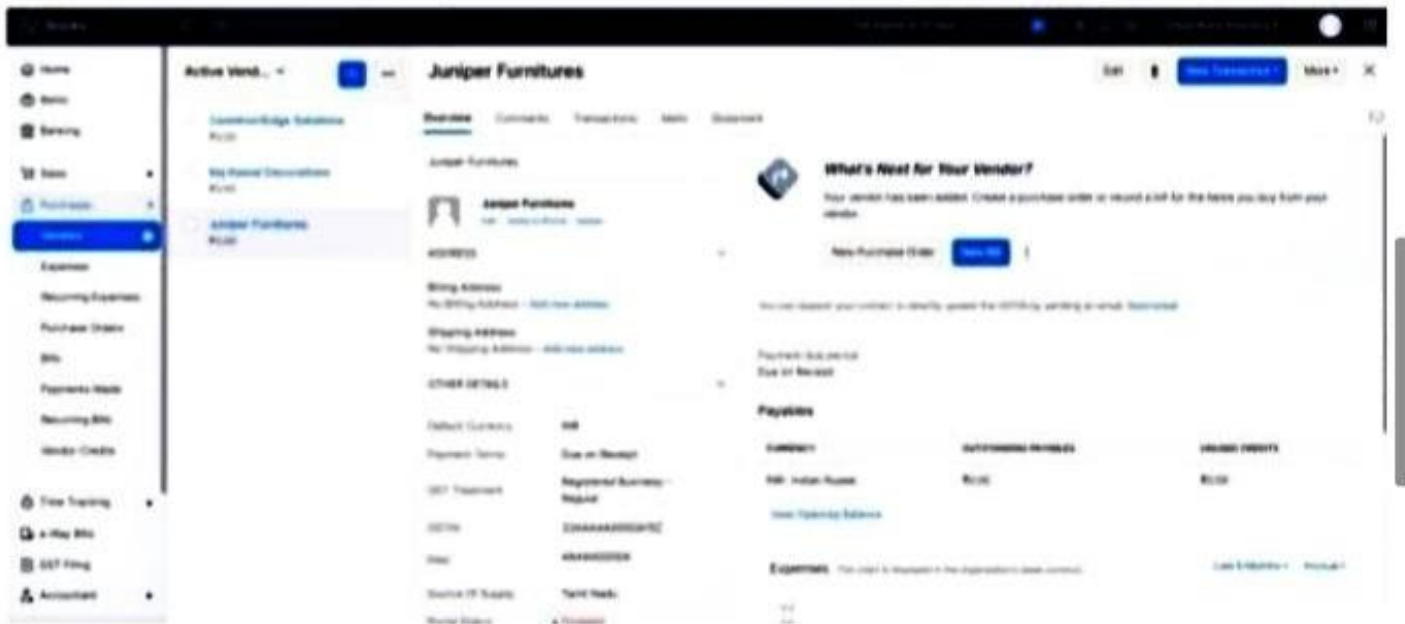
Home
Items
Banking
Sales
Purchases
Vendors
Expenses
Recurring Expenses
Purchase Orders
Bills
Payments Made
Recurring Bills
Vendor Credits
Time Tracking
e-Way Bills
GST Filing
Accountant

Active Vend... ▾
CommonEdge Solutions
₹0.00
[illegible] Decorations
₹0.00
Juniper Furnitures
₹0.00

Juniper Furnitures
Edit
New Transaction ▾
More ▾

Overview Comments Transactions Mails Statement

Juniper Furnitures
Juniper Furnitures
ADDRESS
Billing Address
No Billing Address - Add new address
Shipping Address
No Shipping Address - Add new address
OTHER DETAILS
Default Currency INR
Payment Terms Due on Receipt
GST Treatment Registered Business - Regular
GSTIN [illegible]
PAN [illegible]
Source Of Supply Tamil Nadu

What's Next for Your Vendor?
Your vendor has been added. Create a purchase order or record a bill for the items you buy from your vendor.
New Purchase Order
New Bill

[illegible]

Payment due period
Due on Receipt

Payables
| CURRENCY | OUTSTANDING PAYABLES | UNUSED CREDITS |
|---|---|---|
| INR- Indian Rupee | ₹0.00 | ₹0.00 |

View Opening Balance

Expenses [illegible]